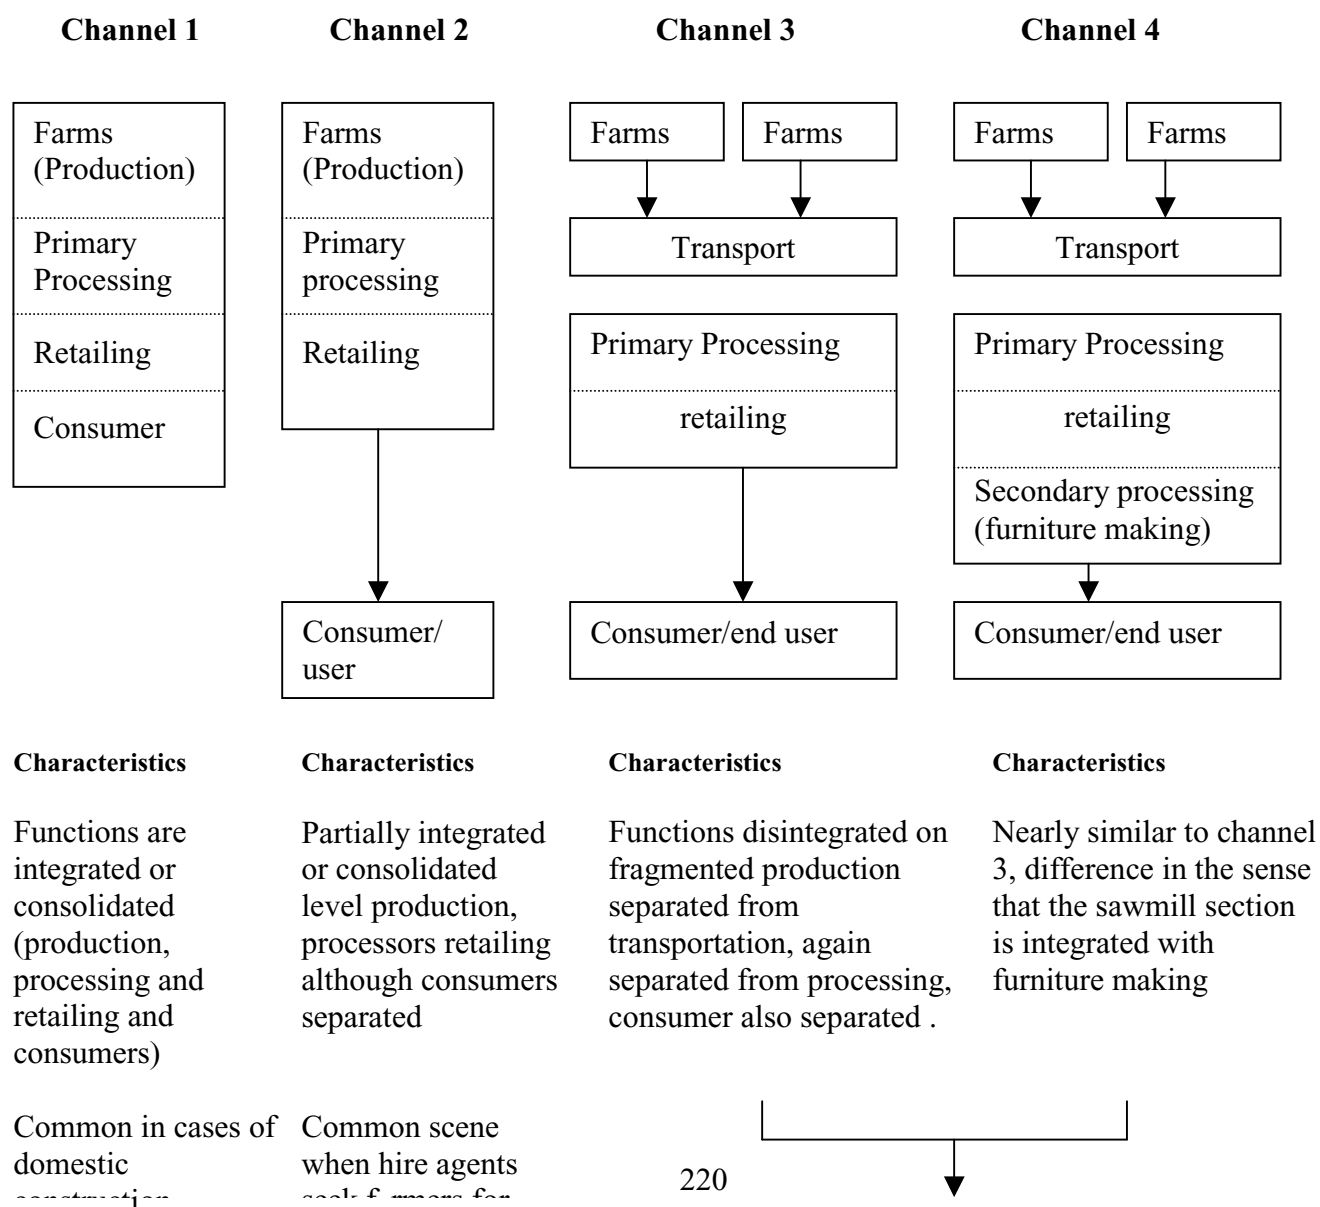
**Channel 1**

Farms (Production)

Primary Processing

Retailing

Consumer

**Characteristics**

Functions are integrated or consolidated (production, processing and retailing and consumers)

Common in cases of domestic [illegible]

**Channel 2**

Farms (Production)

Primary processing

Retailing

Consumer/ user

**Characteristics**

Partially integrated or consolidated level production, processors retailing although consumers separated

Common scene when hire agents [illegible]

**Channel 3**

Farms

Farms

Transport

Primary Processing

retailing

Consumer/end user

**Characteristics**

Functions disintegrated on fragmented production separated from transportation, again separated from processing, consumer also separated .

**Channel 4**

Farms

Farms

Transport

Primary Processing

retailing

Secondary processing (furniture making)

Consumer/end user

**Characteristics**

Nearly similar to channel 3, difference in the sense that the sawmill section is integrated with furniture making

220